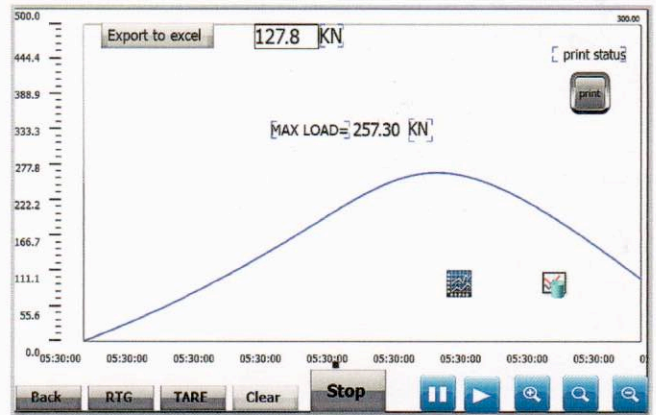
500.0

300.00

Export to excel

127.8 KN

print status

print

444.4

388.9

333.3

MAX LOAD= 257.30 KN

277.8

222.2

166.7

111.1

55.6

0.0

05:30:00 05:30:00 05:30:00 05:30:00 05:30:00 05:30:00 05:30:00 05:30:00 05:30:00

Back RTG TARE Clear Stop